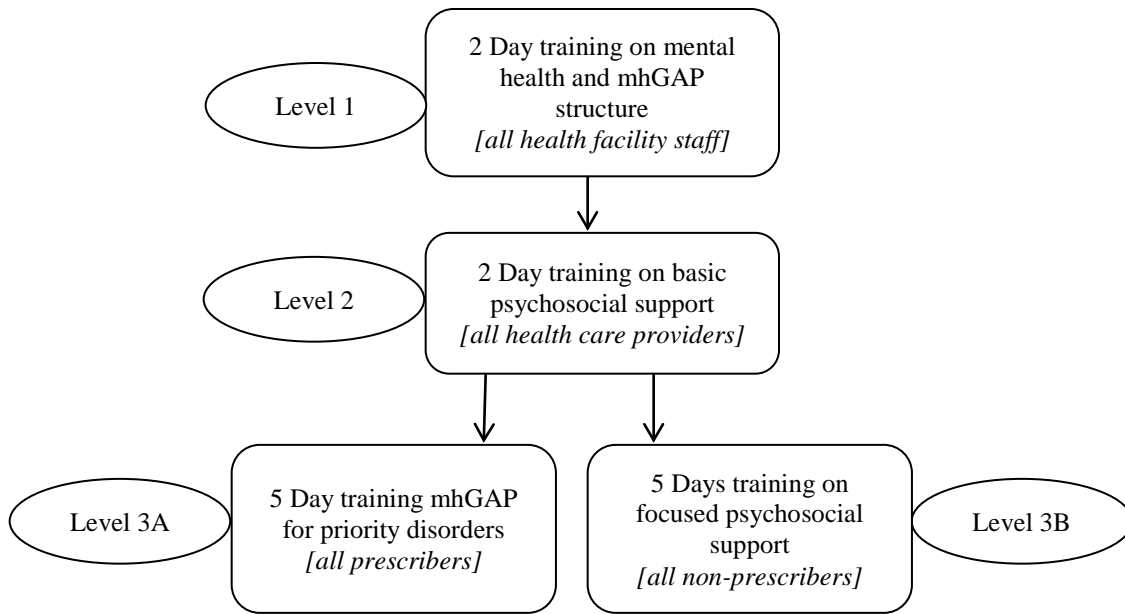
Level 1

2 Day training on mental health and mhGAP structure
*[all health facility staff]*

Level 2

2 Day training on basic psychosocial support
*[all health care providers]*

Level 3A

5 Day training mhGAP for priority disorders
*[all prescribers]*

5 Days training on focused psychosocial support
*[all non-prescribers]*

Level 3B